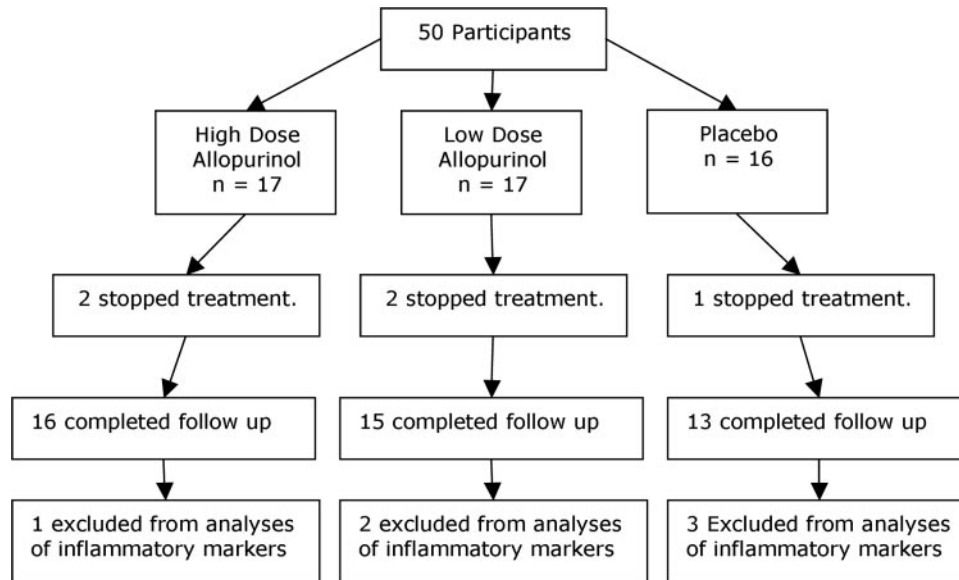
50 Participants

High Dose Allopurinol
n = 17

Low Dose Allopurinol
n = 17

Placebo
n = 16

2 stopped treatment.

2 stopped treatment.

1 stopped treatment.

16 completed follow up

15 completed follow up

13 completed follow up

1 excluded from analyses of inflammatory markers

2 excluded from analyses of inflammatory markers

3 Excluded from analyses of inflammatory markers